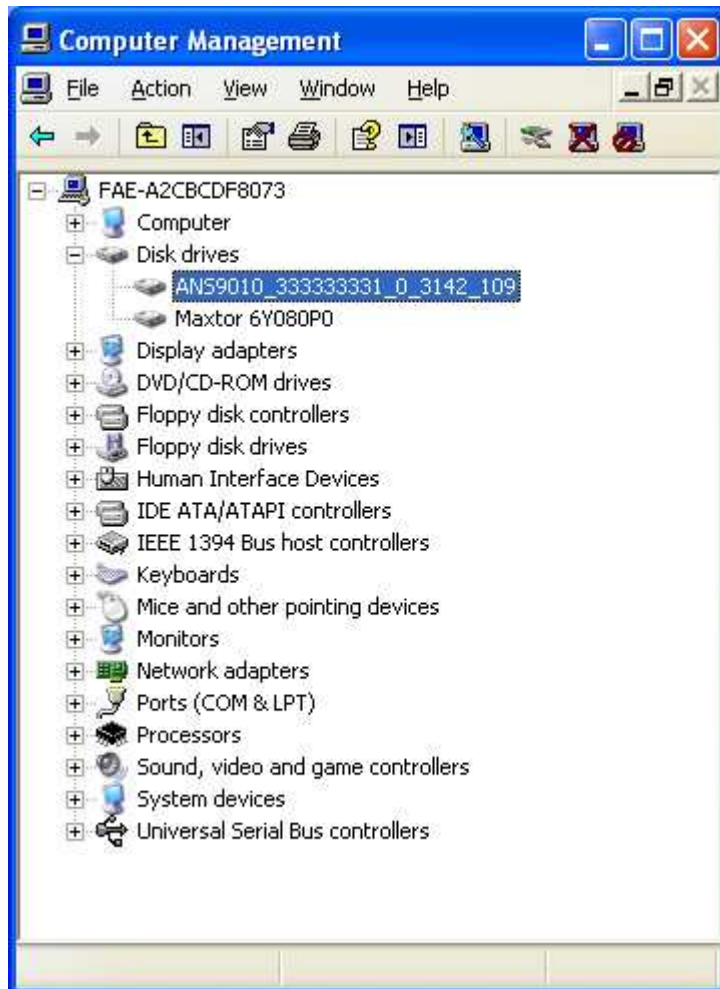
Computer Management

File Action View Window Help

FAE-A2CBCDF8073
Computer
Disk drives
ANS9010_333333331_0_3142_109
Maxtor 6Y080P0
Display adapters
DVD/CD-ROM drives
Floppy disk controllers
Floppy disk drives
Human Interface Devices
IDE ATA/ATAPI controllers
IEEE 1394 Bus host controllers
Keyboards
Mice and other pointing devices
Monitors
Network adapters
Ports (COM & LPT)
Processors
Sound, video and game controllers
System devices
Universal Serial Bus controllers